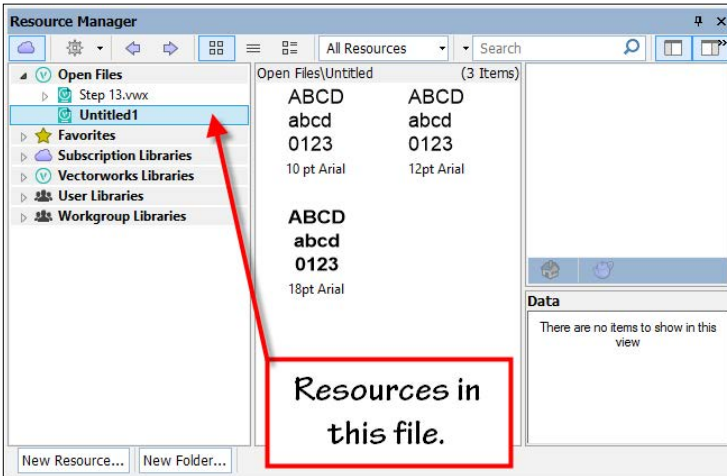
Resource Manager

All Resources

Search

Open Files

Step 13.vwx

Untitled1

Favorites

Subscription Libraries

Vectorworks Libraries

User Libraries

Workgroup Libraries

Open Files\Untitled

(3 Items)

ABCD
abcd
0123
10 pt Arial

ABCD
abcd
0123
12pt Arial

ABCD
abcd
0123
18pt Arial

Data

There are no items to show in this view

Resources in this file.

New Resource...

New Folder...